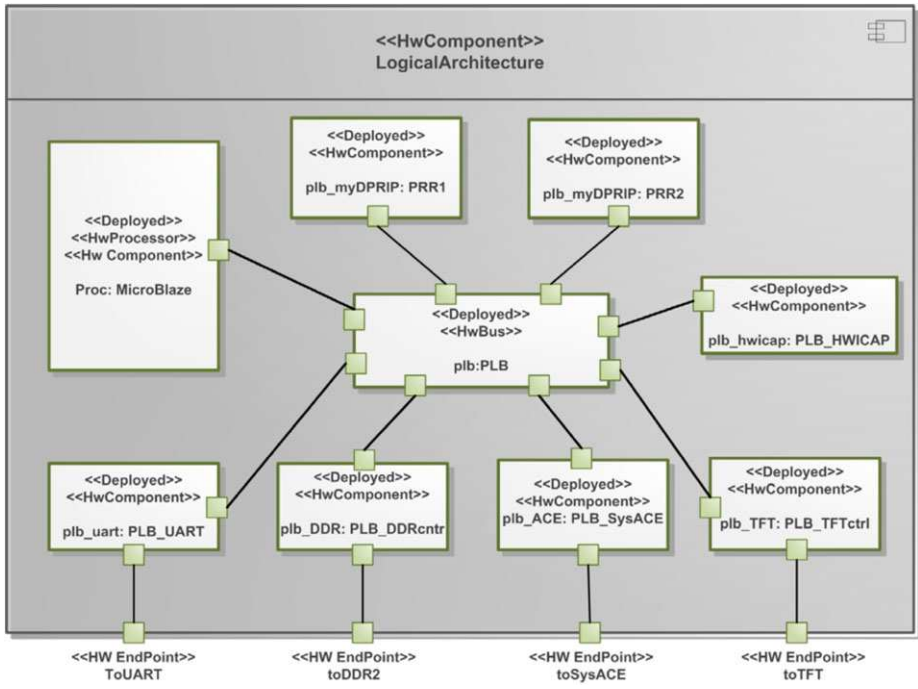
<<HwComponent>>
LogicalArchitecture

<<Deployed>>
<<HwComponent>>
plb_myDPRIP: PRR1

<<Deployed>>
<<HwComponent>>
plb_myDPRIP: PRR2

<<Deployed>>
<<HwProcessor>>
<<Hw Component>>
Proc: MicroBlaze

<<Deployed>>
<<HwBus>>
plb:PLB

<<Deployed>>
<<HwComponent>>
plb_hwicap: PLB_HWICAP

<<Deployed>>
<<HwComponent>>
plb_uart: PLB_UART

<<Deployed>>
<<HwComponent>>
plb_DDR: PLB_DDRcntr

<<Deployed>>
<<HwComponent>>
plb_ACE: PLB_SysACE

<<Deployed>>
<<HwComponent>>
plb_TFT: PLB_TFTctrl

<<HW EndPoint>>
ToUART

<<HW EndPoint>>
toDDR2

<<HW EndPoint>>
toSysACE

<<HW EndPoint>>
toTFT